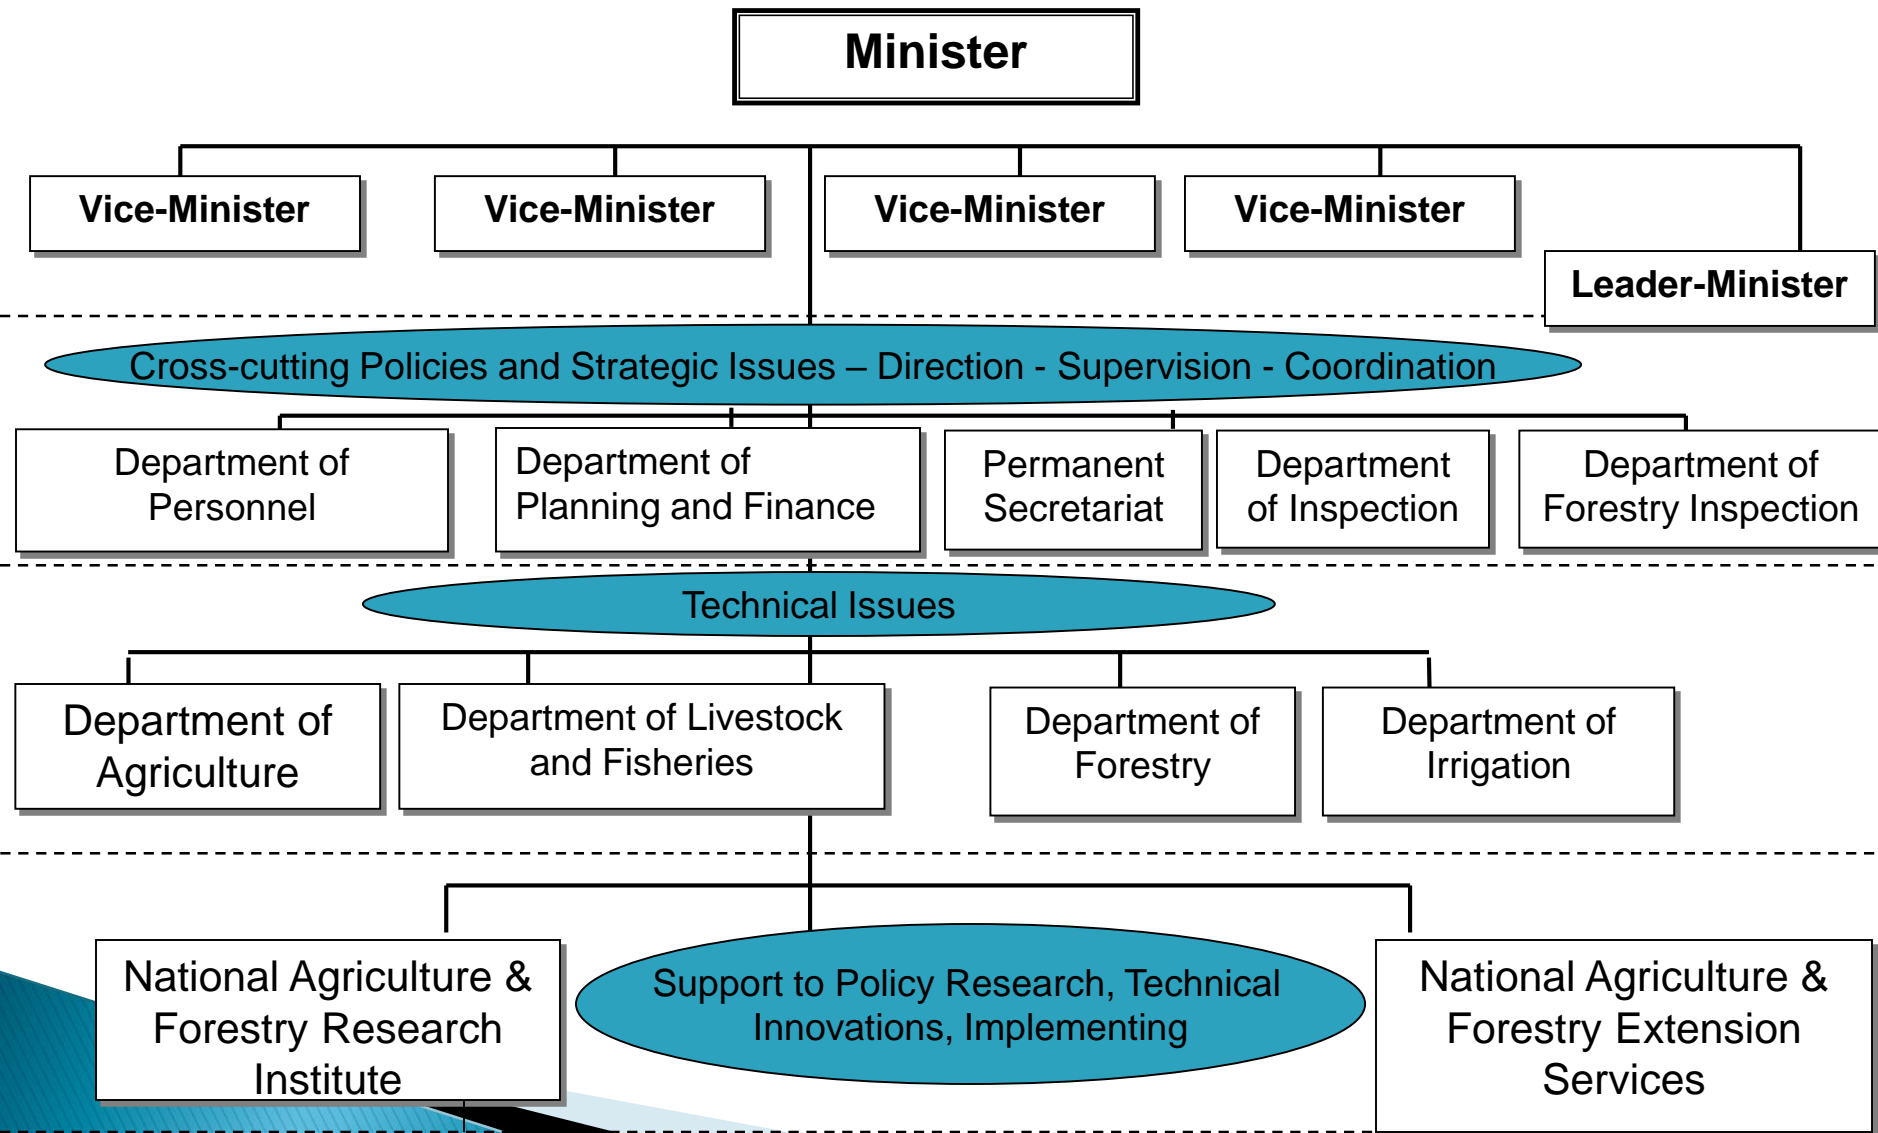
Minister

Vice-Minister

Vice-Minister

Vice-Minister

Vice-Minister

Leader-Minister

Cross-cutting Policies and Strategic Issues – Direction - Supervision - Coordination

Department of Personnel

Department of Planning and Finance

Permanent Secretariat

Department of Inspection

Department of Forestry Inspection

Technical Issues

Department of Agriculture

Department of Livestock and Fisheries

Department of Forestry

Department of Irrigation

National Agriculture & Forestry Research Institute

Support to Policy Research, Technical Innovations, Implementing

National Agriculture & Forestry Extension Services